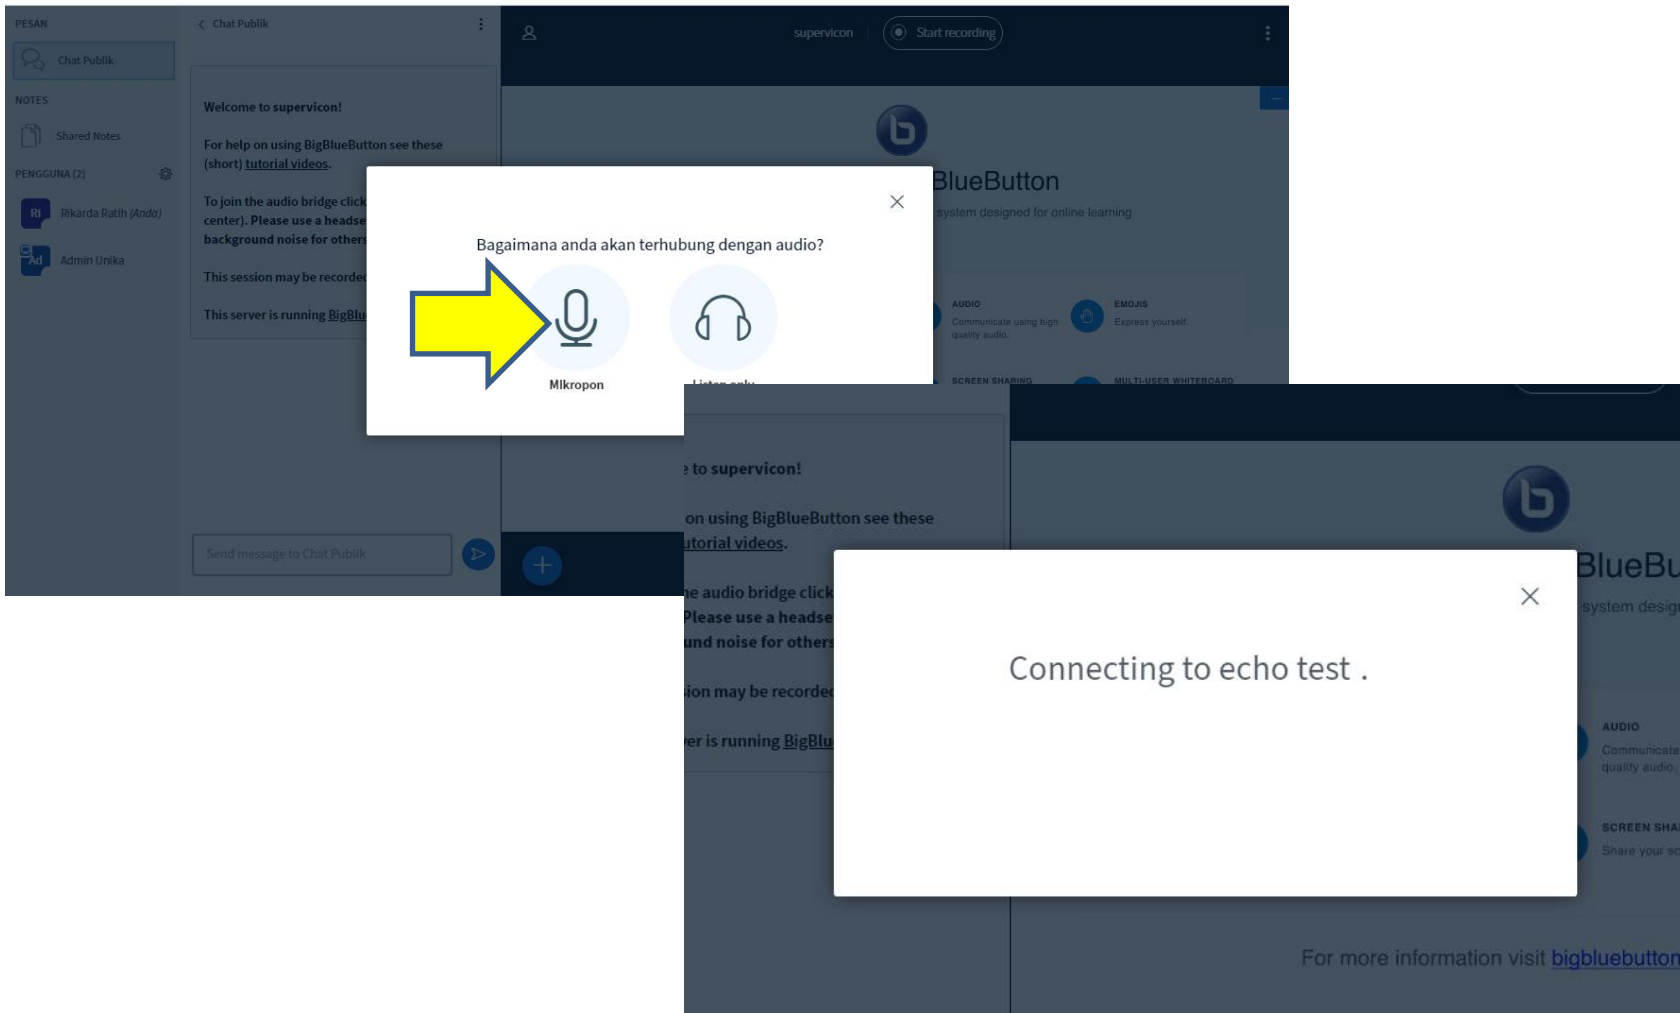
PESAN

Chat Publik

NOTES

Shared Notes

PENGGUNA (2)

RI Rikarda Ratih (Anda)

Ad Admin Unika

Chat Publik

Welcome to supervicon!

For help on using BigBlueButton see these (short) tutorial videos.

To join the audio bridge click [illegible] center). Please use a headse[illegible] background noise for others

This session may be recorde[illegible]

This server is running BigBlu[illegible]

Send message to Chat Publik

supervicon

Start recording

BlueButton

system designed for online learning

AUDIO
Communicate using high quality audio.

EMOJIS
Express yourself.

SCREEN SHARING

MULTI-USER WHITEBOARD

Bagaimana anda akan terhubung dengan audio?

Mikropon

Listen only

e to supervicon!

on using BigBlueButton see these tutorial videos.

he audio bridge click Please use a headse und noise for others

ion may be recorde

er is running BigBlu

BlueBu

system desig

Connecting to echo test .

AUDIO
Communicate quality audio.

SCREEN SHA
Share your sc

For more information visit bigbluebutton